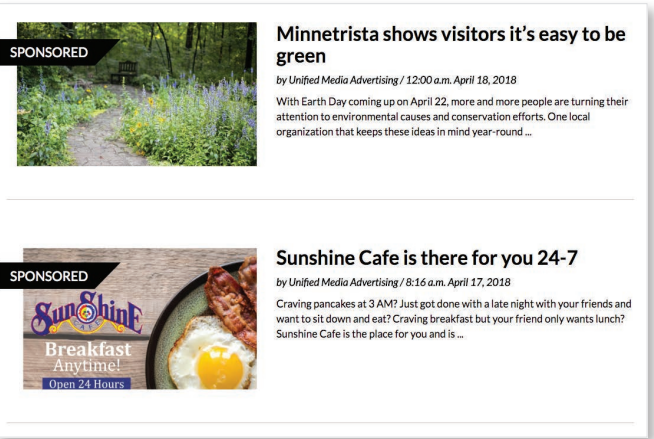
SPONSORED

Minnetrista shows visitors it's easy to be green

by Unified Media Advertising / 12:00 a.m. April 18, 2018

With Earth Day coming up on April 22, more and more people are turning their attention to environmental causes and conservation efforts. One local organization that keeps these ideas in mind year-round ...

SPONSORED

SunShinE

Breakfast Anytime!

Open 24 Hours

Sunshine Cafe is there for you 24-7

by Unified Media Advertising / 8:16 a.m. April 17, 2018

Craving pancakes at 3 AM? Just got done with a late night with your friends and want to sit down and eat? Craving breakfast but your friend only wants lunch? Sunshine Cafe is the place for you and is ...